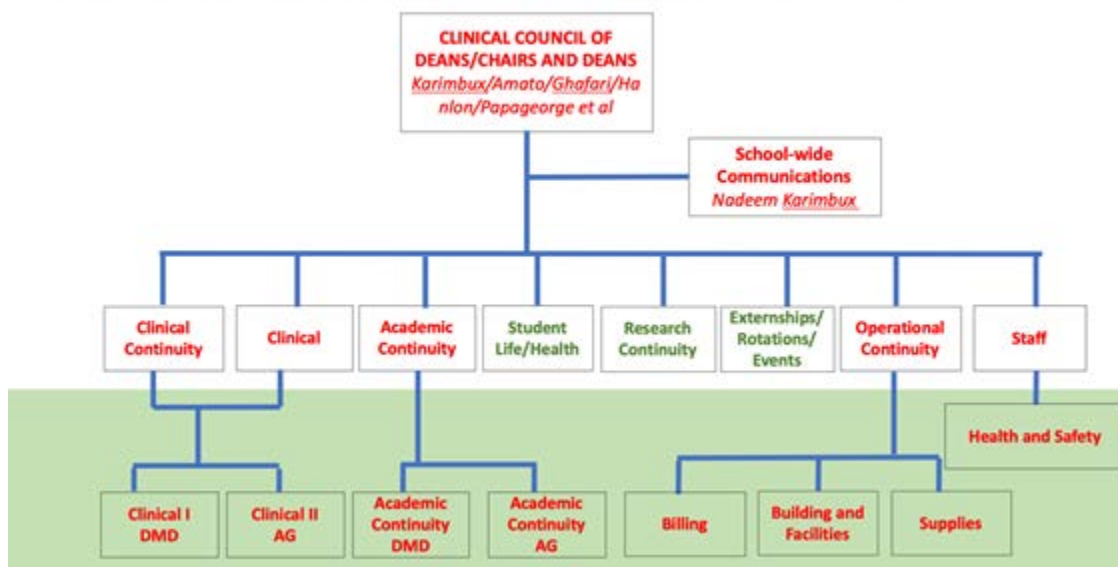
CLINICAL COUNCIL OF DEANS/CHAIRS AND DEANS
Karimbux/Amato/Ghafari/Hanlon/Papageorge et al

School-wide Communications
Nadeem Karimbux

Clinical Continuity

Clinical

Academic Continuity

Student Life/Health

Research Continuity

Externships/ Rotations/ Events

Operational Continuity

Staff

Health and Safety

Clinical I DMD

Clinical II AG

Academic Continuity DMD

Academic Continuity AG

Billing

Building and Facilities

Supplies